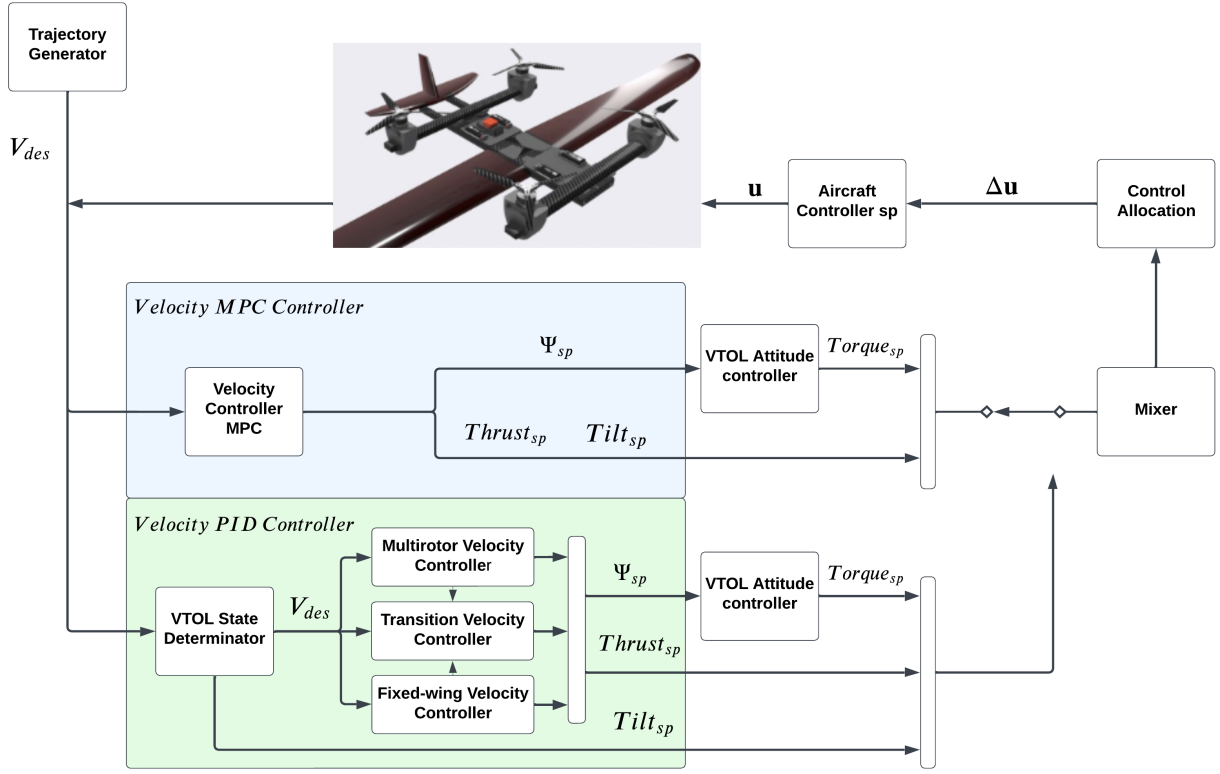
Trajectory Generator

$V_{des}$

$\mathbf{u}$

Aircraft Controller sp

$\Delta\mathbf{u}$

Control Allocation

$Velocity\ MPC\ Controller$

$\Psi_{sp}$

VTOL Attitude controller

$Torque_{sp}$

Velocity Controller MPC

$Thrust_{sp}$ $Tilt_{sp}$

Mixer

$Velocity\ PID\ Controller$

Multirotor Velocity Controller

$\Psi_{sp}$

VTOL Attitude controller

$Torque_{sp}$

VTOL State Determinator

$V_{des}$

Transition Velocity Controller

$Thrust_{sp}$

Fixed-wing Velocity Controller

$Tilt_{sp}$